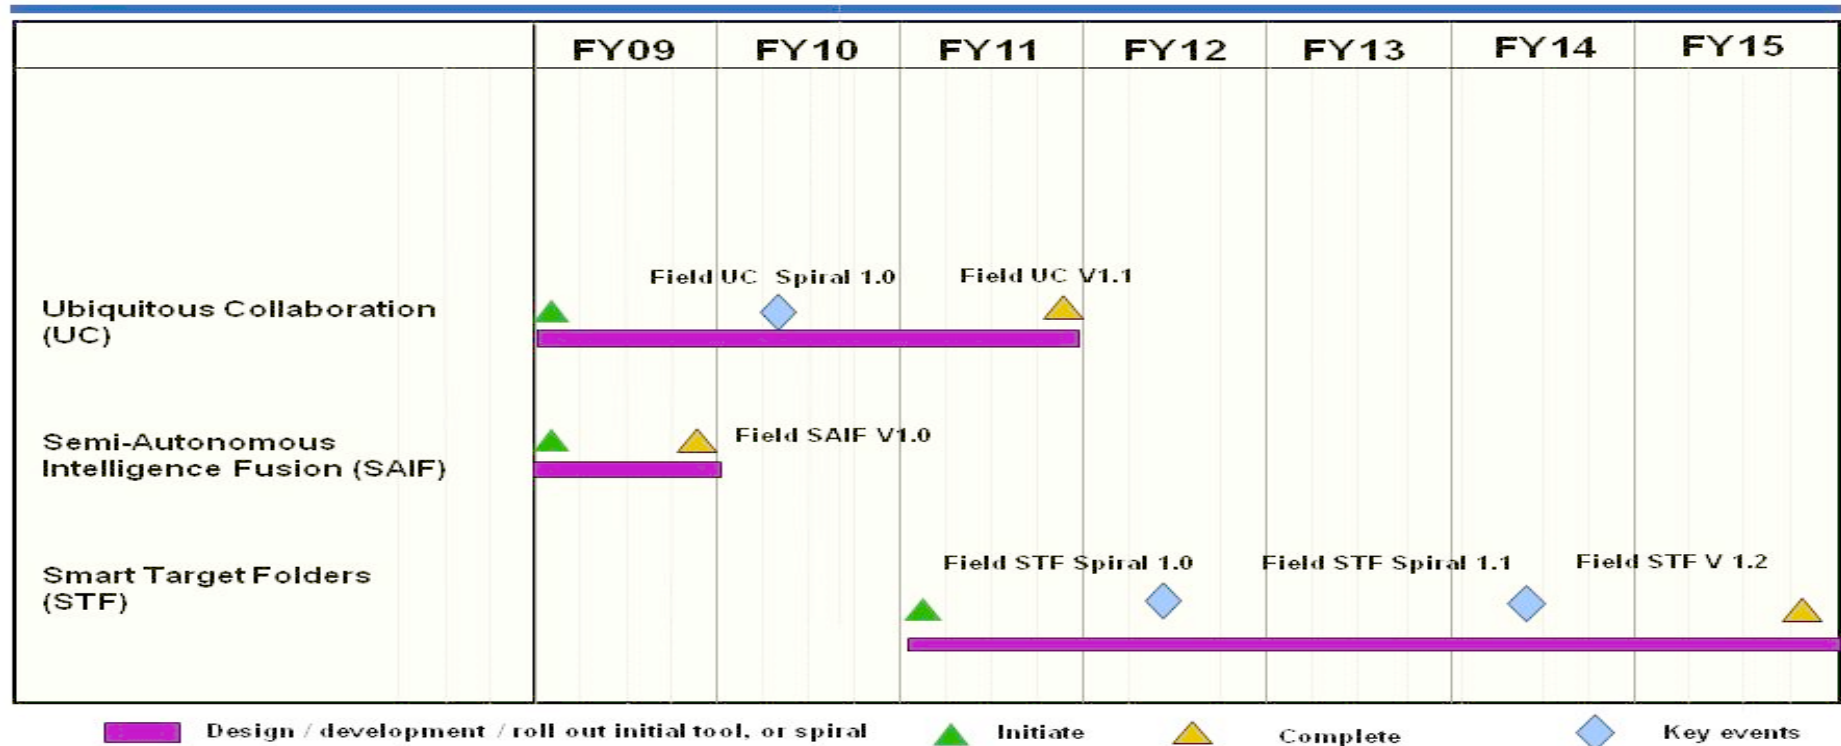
| | FY09 | FY10 | FY11 | FY12 | FY13 | FY14 | FY15 |
|---|---|---|---|---|---|---|---|

Ubiquitous Collaboration (UC)

Field UC Spiral 1.0

Field UC V1.1

Semi-Autonomous Intelligence Fusion (SAIF)

Field SAIF V1.0

Smart Target Folders (STF)

Field STF Spiral 1.0

Field STF Spiral 1.1

Field STF V 1.2

Design / development / roll out initial tool, or spiral

Initiate

Complete

Key events